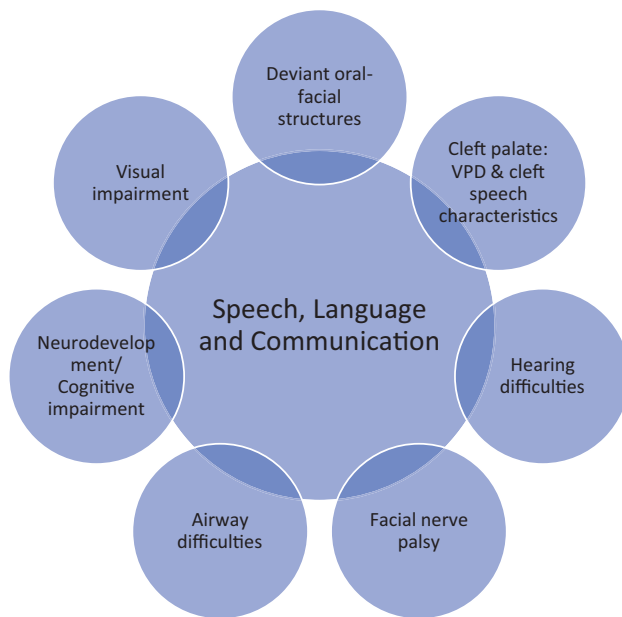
Deviant oral-facial structures

Cleft palate: VPD & cleft speech characteristics

Visual impairment

Speech, Language and Communication

Neurodevelopment/ Cognitive impairment

Hearing difficulties

Airway difficulties

Facial nerve palsy